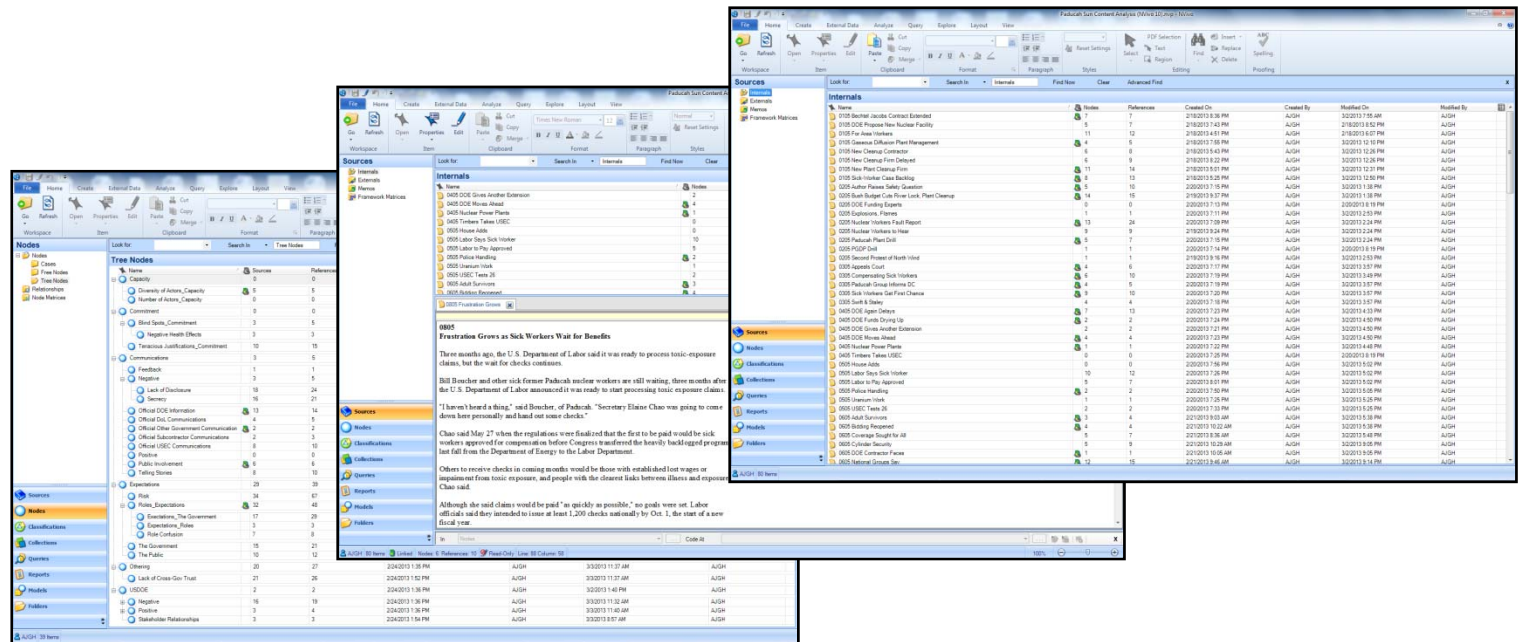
Paducah Sun Content Analysis (Nvivo 10).nvp - NVivo

File Home Create External Data Analyze Query Explore Layout View

Go Refresh Open Properties Edit Paste Cut Copy Merge
Workspace Item Clipboard Format Paragraph Styles Editing Proofing
Reset Settings Select PDF Selection Text Region Find Insert Replace Delete Spelling

Sources
Internals
Externals
Memos
Framework Matrices

Look for: Search In Internals Find Now Clear Advanced Find

Internals

| Name | Nodes | References | Created On | Created By | Modified On | Modified By |
|---|---|---|---|---|---|---|
| 0105 Bechtel Jacobs Contract Extended | 7 | 7 | 2/18/2013 6:38 PM | AJGH | 3/2/2013 7:55 AM | AJGH |
| 0105 DOE Propose New Nuclear Facility | 5 | 7 | 2/18/2013 7:43 PM | AJGH | 2/18/2013 6:52 PM | AJGH |
| 0105 For Area Workers | 11 | 12 | 2/18/2013 4:51 PM | AJGH | 2/18/2013 6:07 PM | AJGH |
| 0105 Gaseous Diffusion Plant Management | 4 | 5 | 2/18/2013 7:55 PM | AJGH | 2/18/2013 12:10 PM | AJGH |
| 0105 New Cleanup Contractor | 6 | 6 | 2/18/2013 5:43 PM | AJGH | 2/18/2013 12:26 PM | AJGH |
| 0105 New Cleanup Firm Delayed | 6 | 9 | 2/18/2013 8:22 PM | AJGH | 2/18/2013 12:26 PM | AJGH |
| 0105 New Plant Cleanup Firm | 11 | 14 | 2/18/2013 5:01 PM | AJGH | 2/18/2013 12:31 PM | AJGH |
| 0105 Sick-Worker Case Backlog | 8 | 13 | 2/18/2013 5:26 PM | AJGH | 2/18/2013 12:50 PM | AJGH |
| 0205 Author Raises Safety Question | 5 | 5 | 2/20/2013 7:15 PM | AJGH | 3/2/2013 1:38 PM | AJGH |
| 0205 Bush Budget Cuts River Lock, Plant Cleanup | 14 | 15 | 2/19/2013 9:37 PM | AJGH | 3/2/2013 1:38 PM | AJGH |
| 0205 DOE Funding Experts | 0 | 0 | 2/20/2013 7:13 PM | AJGH | 2/20/2013 8:19 PM | AJGH |
| 0205 Explosions, Flames | 1 | 1 | 2/20/2013 7:11 PM | AJGH | 3/2/2013 2:53 PM | AJGH |
| 0205 Nuclear Workers Fault Report | 13 | 24 | 2/20/2013 7:09 PM | AJGH | 3/2/2013 2:24 PM | AJGH |
| 0205 Nuclear Workers to Hear | 9 | 9 | 2/19/2013 9:24 PM | AJGH | 3/2/2013 2:24 PM | AJGH |
| 0205 Paducah Plant Drill | 5 | 7 | 2/20/2013 7:15 PM | AJGH | 3/2/2013 2:24 PM | AJGH |
| 0205 PGDP Drill | 1 | 1 | 2/20/2013 7:14 PM | AJGH | 2/20/2013 8:19 PM | AJGH |
| 0205 Second Protest of North Wind | 1 | 1 | 2/19/2013 9:16 PM | AJGH | 3/2/2013 2:53 PM | AJGH |
| 0305 Appeals Court | 4 | 6 | 2/20/2013 7:17 PM | AJGH | 3/2/2013 3:57 PM | AJGH |
| 0305 Compensating Sick Workers | 6 | 10 | 2/20/2013 7:19 PM | AJGH | 3/2/2013 3:49 PM | AJGH |
| 0305 Paducah Group Informs DC | 4 | 5 | 2/20/2013 7:18 PM | AJGH | 3/2/2013 3:57 PM | AJGH |
| 0305 Sick Workers Get First Chance | 9 | 10 | 2/20/2013 7:20 PM | AJGH | 3/2/2013 3:57 PM | AJGH |
| 0305 Scott & Staley | 4 | 4 | 2/20/2013 7:18 PM | AJGH | 3/2/2013 3:57 PM | AJGH |
| 0405 DOE Agen Delays | 7 | 13 | 2/20/2013 7:23 PM | AJGH | 3/2/2013 4:33 PM | AJGH |
| 0405 DOE Funds Drying Up | 2 | 2 | 2/20/2013 7:24 PM | AJGH | 3/2/2013 4:50 PM | AJGH |
| 0405 DOE Gives Another Extension | 2 | 2 | 2/20/2013 7:21 PM | AJGH | 3/2/2013 4:50 PM | AJGH |
| 0405 DOE Moves Ahead | 4 | 4 | 2/20/2013 7:23 PM | AJGH | 3/2/2013 4:50 PM | AJGH |
| 0405 Nuclear Power Plants | 1 | 1 | 2/20/2013 7:22 PM | AJGH | 3/2/2013 4:48 PM | AJGH |
| 0405 Timbers Takes USEC | 0 | 0 | 2/20/2013 7:25 PM | AJGH | 2/20/2013 8:19 PM | AJGH |
| 0505 House Adds | 0 | 0 | 2/20/2013 7:56 PM | AJGH | 3/2/2013 5:02 PM | AJGH |
| 0505 Labor Says Sick Worker | 10 | 12 | 2/20/2013 7:26 PM | AJGH | 3/2/2013 5:02 PM | AJGH |
| 0505 Labor to Pay Approved | 5 | 7 | 2/20/2013 8:01 PM | AJGH | 3/2/2013 5:02 PM | AJGH |
| 0505 Police Handling | 2 | 2 | 2/20/2013 7:50 PM | AJGH | 3/2/2013 5:05 PM | AJGH |
| 0505 Uranium Work | 1 | 1 | 2/20/2013 7:25 PM | AJGH | 3/2/2013 5:25 PM | AJGH |
| 0505 USEC Tests 26 | 2 | 2 | 2/20/2013 7:33 PM | AJGH | 3/2/2013 5:26 PM | AJGH |
| 0605 Adult Survivors | 3 | 4 | 2/21/2013 9:03 AM | AJGH | 3/2/2013 5:38 PM | AJGH |
| 0605 Bidding Reopened | 4 | 4 | 2/21/2013 10:22 AM | AJGH | 3/2/2013 5:38 PM | AJGH |
| 0605 Coverage Sought for All | 5 | 7 | 2/21/2013 8:36 AM | AJGH | 3/2/2013 5:48 PM | AJGH |
| 0605 Cylinder Security | 5 | 9 | 2/21/2013 10:28 AM | AJGH | 3/2/2013 9:05 PM | AJGH |
| 0605 DOE Contractor Faces | 1 | 1 | 2/21/2013 10:05 AM | AJGH | 3/2/2013 9:05 PM | AJGH |
| 0605 National Groups Say | 12 | 15 | 2/21/2013 9:46 AM | AJGH | 3/2/2013 9:14 PM | AJGH |

Sources
Nodes
Classifications
Collections
Queries
Reports
Models
Folders

AJGH 80 Items

Paducah Sun Content An

Sources
Internals
Externals
Memos
Framework Matrices

Look for: Search In Internals Find Now Clear

Internals

| Name | Nodes |
|---|---|
| 0405 DOE Gives Another Extension | 2 |
| 0405 DOE Moves Ahead | 4 |
| 0405 Nuclear Power Plants | 1 |
| 0405 Timbers Takes USEC | 0 |
| 0505 House Adds | 0 |
| 0505 Labor Says Sick Worker | 10 |
| 0505 Labor to Pay Approved | 5 |
| 0505 Police Handling | 2 |
| 0505 Uranium Work | 1 |
| 0505 USEC Tests 26 | 2 |
| 0605 Adult Survivors | 3 |
| 0605 Bidding Reopened | 4 |

0805 Frustration Grows

0805
Frustration Grows as Sick Workers Wait for Benefits

Three months ago, the U.S. Department of Labor said it was ready to process toxic-exposure claims, but the wait for checks continues.

Bill Boucher and other sick former Paducah nuclear workers are still waiting, three months after the U.S. Department of Labor announced it was ready to start processing toxic exposure claims.

"I haven't heard a thing," said Boucher, of Paducah. "Secretary Elaine Chao was going to come down here personally and hand out some checks."

Chao said May 27 when the regulations were finalized that the first to be paid would be sick workers approved for compensation before Congress transferred the heavily backlogged program last fall from the Department of Energy to the Labor Department.

Others to receive checks in coming months would be those with established lost wages or impairment from toxic exposure, and people with the clearest links between illness and exposure, Chao said.

Although she said claims would be paid "as quickly as possible," no goals were set. Labor officials said they intended to issue at least 1,200 checks nationally by Oct. 1, the start of a new fiscal year.

In Nodes Code At

AJGH 80 Items Linked Nodes: 6 References: 10 Read-Only Line: 88 Column: 58

100%

File Home Create External Data Analyze Query Explore Layout View

Nodes
Nodes
Cases
Free Nodes
Tree Nodes
Relationships
Node Matrices

Look for: Search In Tree Nodes

Tree Nodes

| Name | Sources | References | | | | |
|---|---|---|---|---|---|---|
| Capacity | 0 | 0 | | | | |
| Diversity of Actors_Capacity | 5 | 5 | | | | |
| Number of Actors_Capacity | 0 | 0 | | | | |
| Commitment | 0 | 0 | | | | |
| Blind Spots_Commitment | 3 | 5 | | | | |
| Negative Health Effects | 3 | 3 | | | | |
| Tenacious Justifications_Commitment | 10 | 15 | | | | |
| Communications | 3 | 5 | | | | |
| Feedback | 1 | 1 | | | | |
| Negative | 3 | 5 | | | | |
| Lack of Disclosure | 18 | 24 | | | | |
| Secrecy | 16 | 21 | | | | |
| Official DOE Information | 13 | 14 | | | | |
| Official DoL Communications | 4 | 5 | | | | |
| Official Other Government Communication | 2 | 2 | | | | |
| Official Subcontractor Communications | 2 | 3 | | | | |
| Official USEC Communications | 8 | 10 | | | | |
| Positive | 0 | 0 | | | | |
| Public Involvement | 6 | 6 | | | | |
| Telling Stories | 8 | 10 | | | | |
| Expectations | 29 | 39 | | | | |
| Risk | 34 | 67 | | | | |
| Roles_Expectations | 32 | 48 | | | | |
| Expectations_The Government | 17 | 29 | | | | |
| Expectations_Roles | 3 | 3 | | | | |
| Role Confusion | 7 | 8 | | | | |
| The Government | 15 | 21 | | | | |
| The Public | 10 | 12 | | | | |
| Othering | 20 | 27 | 2/24/2013 1:35 PM | AJGH | 3/3/2013 11:37 AM | AJGH |
| Lack of Cross-Gov Trust | 21 | 26 | 2/24/2013 1:52 PM | AJGH | 3/3/2013 11:37 AM | AJGH |
| USDOE | 2 | 2 | 2/24/2013 1:35 PM | AJGH | 3/3/2013 1:40 PM | AJGH |
| Negative | 16 | 19 | 2/24/2013 1:36 PM | AJGH | 3/3/2013 11:32 AM | AJGH |
| Positive | 3 | 4 | 2/24/2013 1:36 PM | AJGH | 3/3/2013 11:40 AM | AJGH |
| Stakeholder Relationships | 3 | 3 | 2/24/2013 1:54 PM | AJGH | 3/3/2013 8:57 AM | AJGH |

Sources
Nodes
Classifications
Collections
Queries
Reports
Models
Folders

AJGH 39 Items